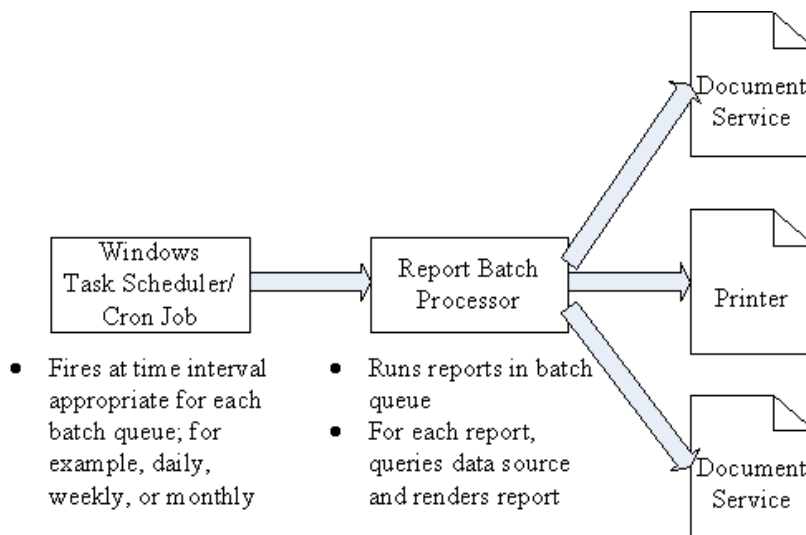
Windows Task Scheduler/ Cron Job

Report Batch Processor

Document Service

Printer

Document Service

• Fires at time interval appropriate for each batch queue; for example, daily, weekly, or monthly

• Runs reports in batch queue
• For each report, queries data source and renders report